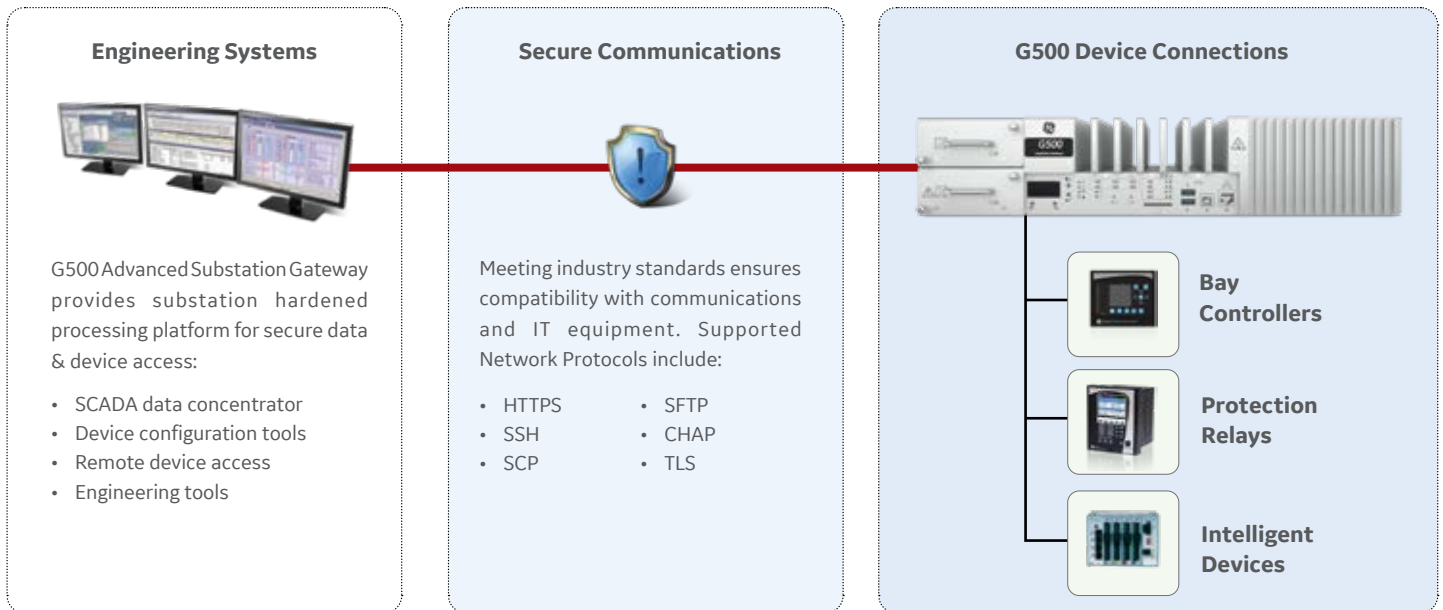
Engineering Systems

G500 Advanced Substation Gateway provides substation hardened processing platform for secure data & device access:

- SCADA data concentrator
- Device configuration tools
- Remote device access
- Engineering tools

Secure Communications

Meeting industry standards ensures compatibility with communications and IT equipment. Supported Network Protocols include:

- HTTPS
- SSH
- SCP
- SFTP
- CHAP
- TLS

G500 Device Connections

G500

Bay Controllers

Protection Relays

Intelligent Devices